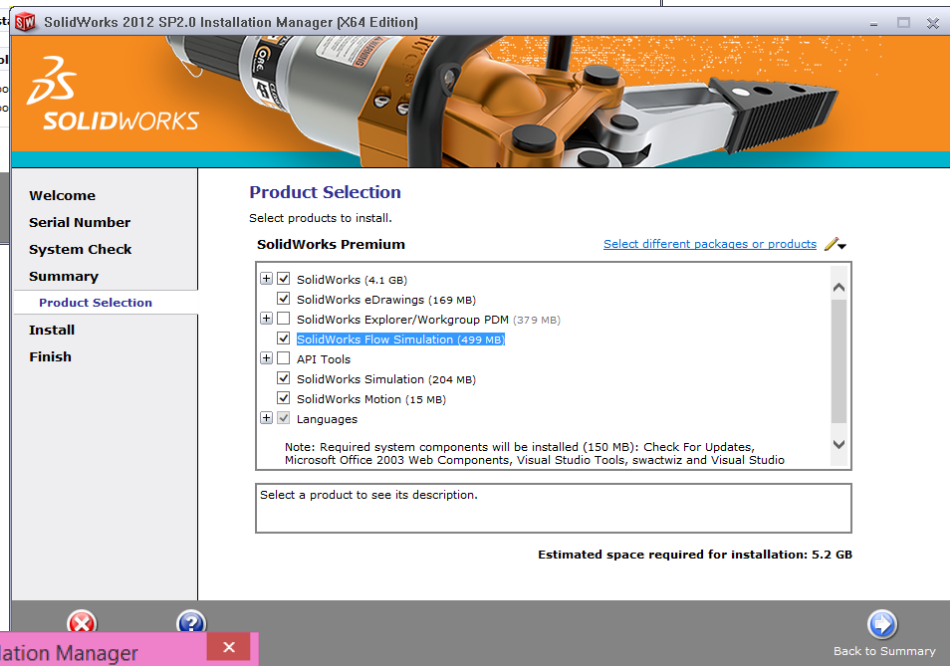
SolidWorks 2012 SP2.0 Installation Manager (X64 Edition)

SOLIDWORKS

Welcome
Serial Number
System Check
Summary
Product Selection
Install
Finish

Product Selection
Select products to install.

SolidWorks Premium
Select different packages or products

SolidWorks (4.1 GB)
SolidWorks eDrawings (169 MB)
SolidWorks Explorer/Workgroup PDM (379 MB)
SolidWorks Flow Simulation (499 MB)
API Tools
SolidWorks Simulation (204 MB)
SolidWorks Motion (15 MB)
Languages

Note: Required system components will be installed (150 MB): Check For Updates, Microsoft Office 2003 Web Components, Visual Studio Tools, swactwiz and Visual Studio

Select a product to see its description.

Estimated space required for installation: 5.2 GB

Back to Summary

lation Manager